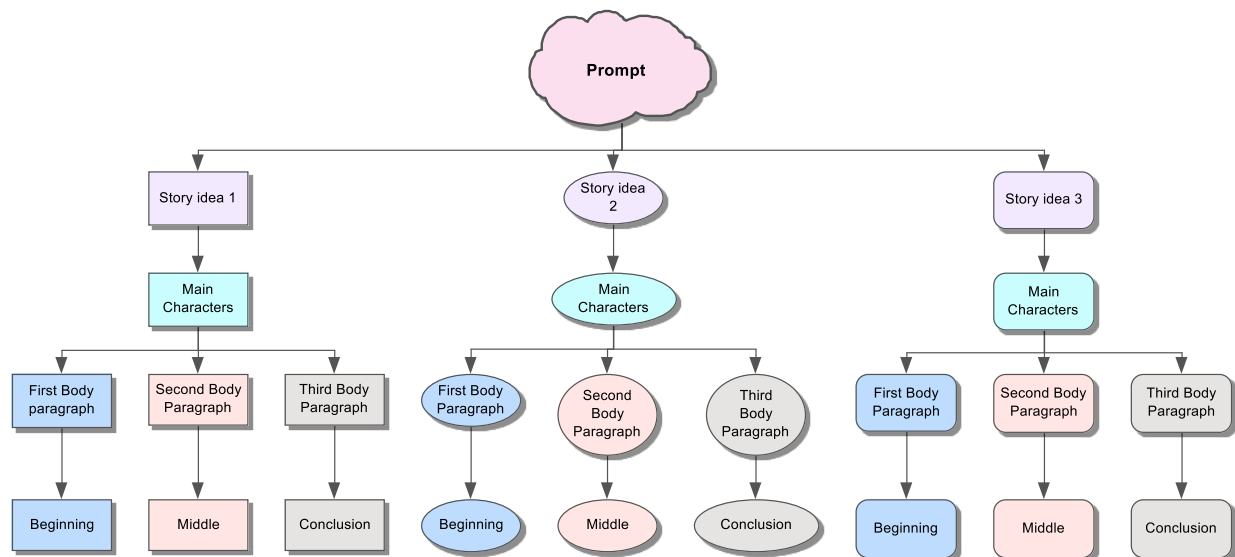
Prompt

Story idea 1

Main Characters

First Body paragraph

Beginning

Second Body Paragraph

Middle

Third Body Paragraph

Conclusion

Story idea 2

Main Characters

First Body Paragraph

Beginning

Second Body Paragraph

Middle

Third Body Paragraph

Conclusion

Story idea 3

Main Characters

First Body Paragraph

Beginning

Second Body Paragraph

Middle

Third Body Paragraph

Conclusion